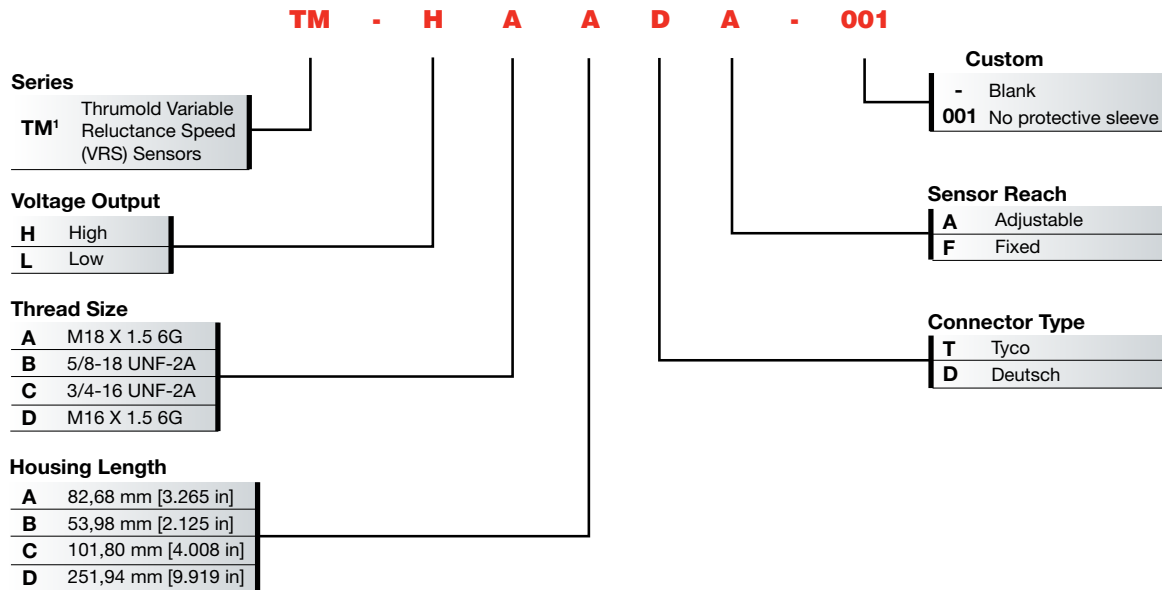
TM - H A A D A - 001

Series

TM$^1$ Thrumold Variable Reluctance Speed (VRS) Sensors

Voltage Output

| H | High |
|---|---|
| L | Low |

Thread Size

| A | M18 X 1.5 6G |
|---|---|
| B | 5/8-18 UNF-2A |
| C | 3/4-16 UNF-2A |
| D | M16 X 1.5 6G |

Housing Length

| A | 82,68 mm [3.265 in] |
|---|---|
| B | 53,98 mm [2.125 in] |
| C | 101,80 mm [4.008 in] |
| D | 251,94 mm [9.919 in] |

Custom

| - | Blank |
|---|---|
| 001 | No protective sleeve |

Sensor Reach

| A | Adjustable |
|---|---|
| F | Fixed |

Connector Type

| T | Tyco |
|---|---|
| D | Deutsch |